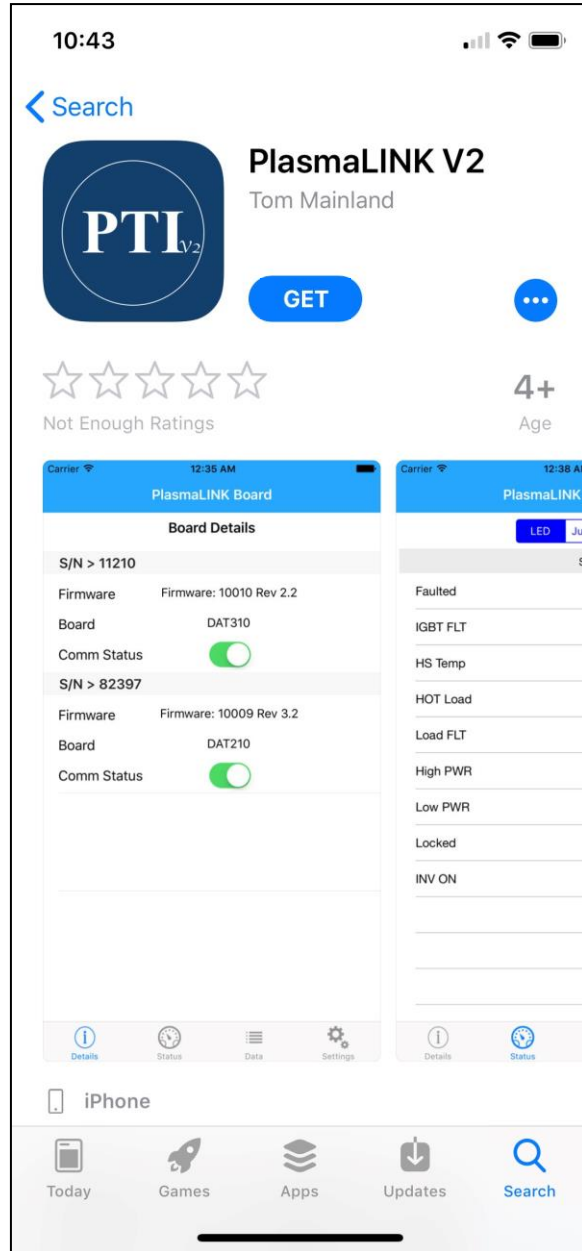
10:43

< Search

PTI V2

PlasmaLINK V2
Tom Mainland

GET

Not Enough Ratings

4+
Age

Carrier 12:35 AM
PlasmaLINK Board
Board Details
S/N > 11210
Firmware Firmware: 10010 Rev 2.2
Board DAT310
Comm Status
S/N > 82397
Firmware Firmware: 10009 Rev 3.2
Board DAT210
Comm Status

Details Status Data Settings

Carrier 12:38 A
PlasmaLINK
LED Ju
Faulted
IGBT FLT
HS Temp
HOT Load
Load FLT
High PWR
Low PWR
Locked
INV ON

Details Status

iPhone

Today Games Apps Updates Search